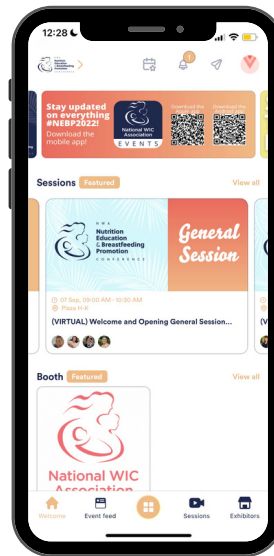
12:28

Stay updated on everything #NEBP2022! Download the mobile app!

National WIC Association

EVENTS

Download the Apple app

Download the Android app

Sessions Featured

View all

NWA Nutrition Education & Breastfeeding Promotion CONFERENCE

General Session

07 Sep, 09:00 AM - 10:30 AM

Plaza H-K

(VIRTUAL) Welcome and Opening General Session...

Booth Featured

View all

National WIC Association

Welcome

Event feed

Sessions

Exhibitors